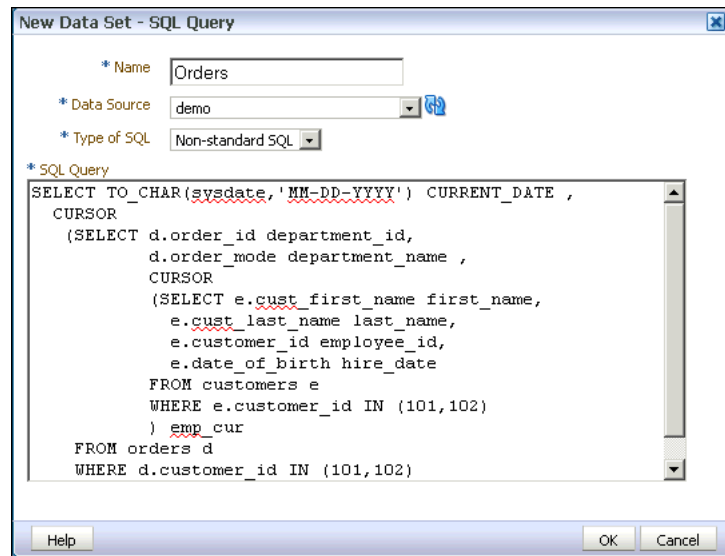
New Data Set - SQL Query

* Name Orders

* Data Source demo

* Type of SQL Non-standard SQL

* SQL Query

SELECT TO_CHAR(sysdate,'MM-DD-YYYY') CURRENT_DATE ,
  CURSOR
   (SELECT d.order_id department_id,
           d.order_mode department_name ,
           CURSOR
           (SELECT e.cust_first_name first_name,
             e.cust_last_name last_name,
             e.customer_id employee_id,
             e.date_of_birth hire_date
           FROM customers e
           WHERE e.customer_id IN (101,102)
           ) emp_cur
    FROM orders d
    WHERE d.customer_id IN (101,102)

Help OK Cancel